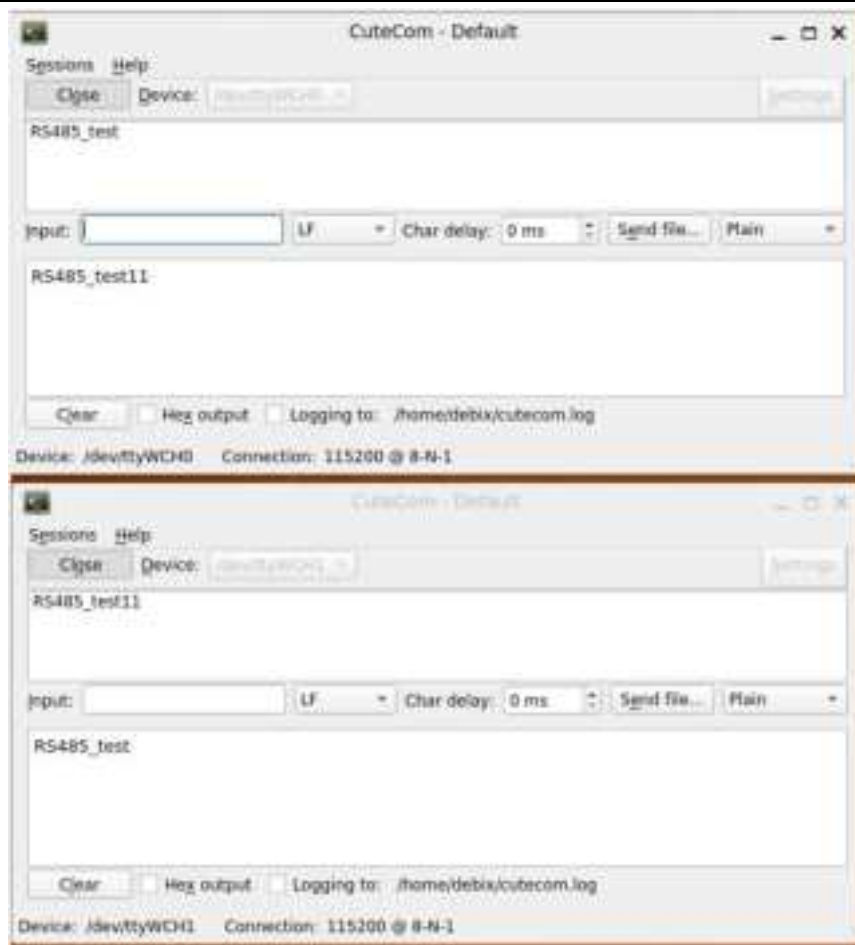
CuteCom - Default

Sessions Help

Close Device: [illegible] Settings

RS485_test

Input: LF Char delay: 0 ms Send file... Plain

RS485_test11

Clear Hex output Logging to: /home/debix/cutecom.log

Device: /dev/ttyWCH0 Connection: 115200 @ 8-N-1

CuteCom - Default

Sessions Help

Close Device: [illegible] Settings

RS485_test11

Input: LF Char delay: 0 ms Send file... Plain

RS485_test

Clear Hex output Logging to: /home/debix/cutecom.log

Device: /dev/ttyWCH1 Connection: 115200 @ 8-N-1